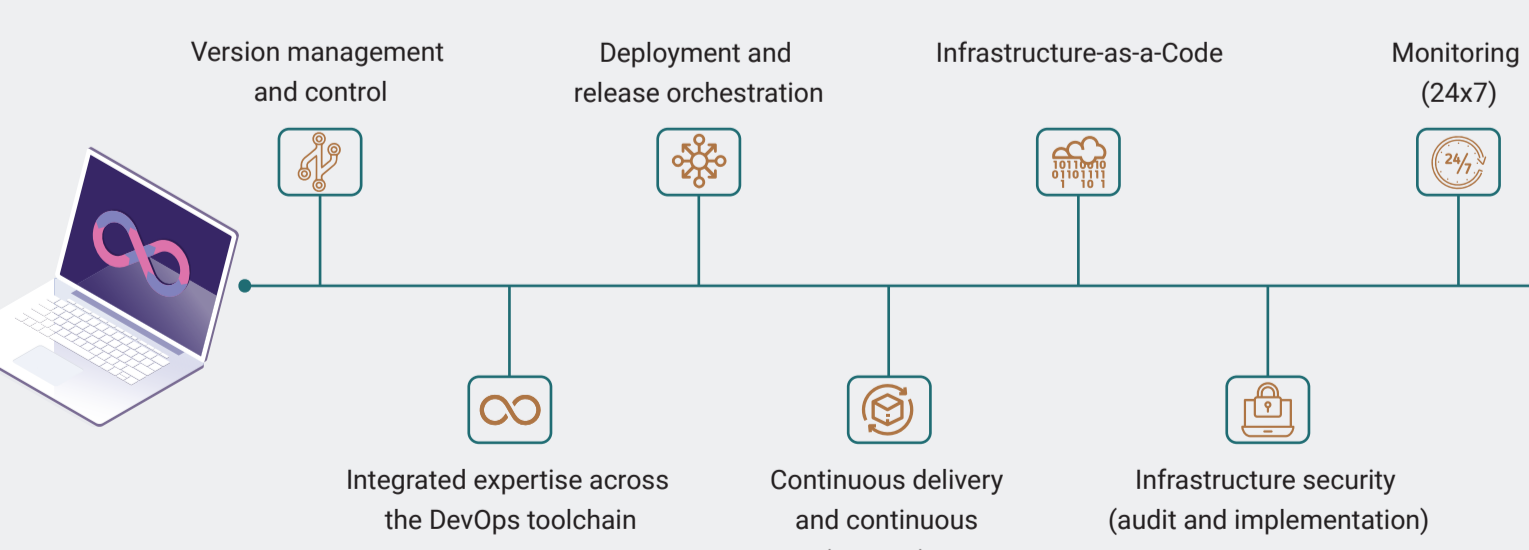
Version management and control

Deployment and release orchestration

Infrastructure-as-a-Code

Monitoring (24x7)

24/7

Integrated expertise across the DevOps toolchain

Continuous delivery and continuous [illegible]

Infrastructure security (audit and implementation)